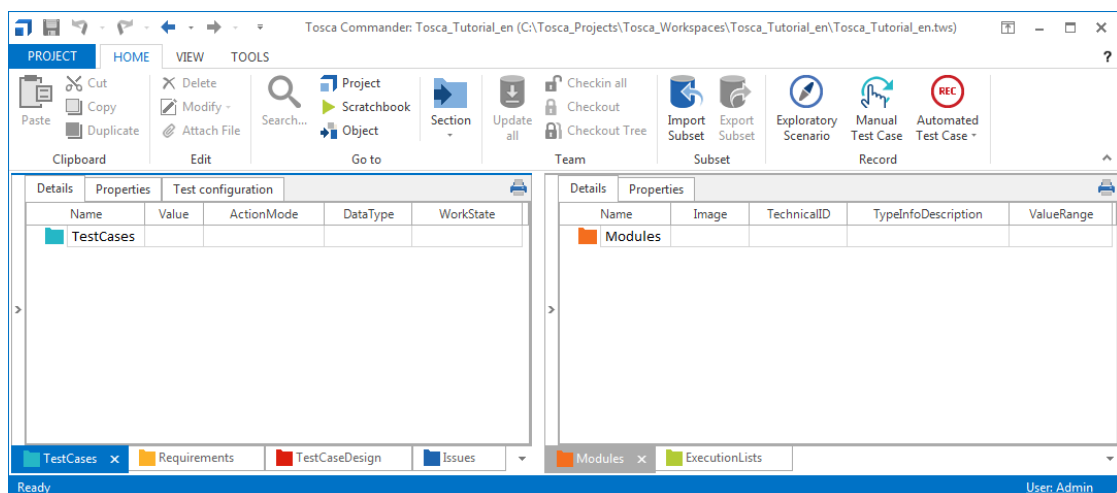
Tosca Commander: Tosca_Tutorial_en (C:\Tosca_Projects\Tosca_Workspaces\Tosca_Tutorial_en\Tosca_Tutorial_en.tws)

PROJECT HOME VIEW TOOLS

?

Paste Cut Copy Duplicate
Clipboard

Delete Modify Attach File
Edit

Search... Project Scratchbook Object
Go to

Section

Update all Checkin all Checkout Checkout Tree
Team

Import Subset Export Subset
Subset

Exploratory Scenario Manual Test Case Automated Test Case
Record

REC

Details Properties Test configuration

| Name | Value | ActionMode | DataType | WorkState |
|---|---|---|---|---|
| TestCases | | | | |

Details Properties

| Name | Image | TechnicalID | TypeInfoDescription | ValueRange |
|---|---|---|---|---|
| Modules | | | | |

TestCases Requirements TestCaseDesign Issues

Modules ExecutionLists

Ready

User: Admin